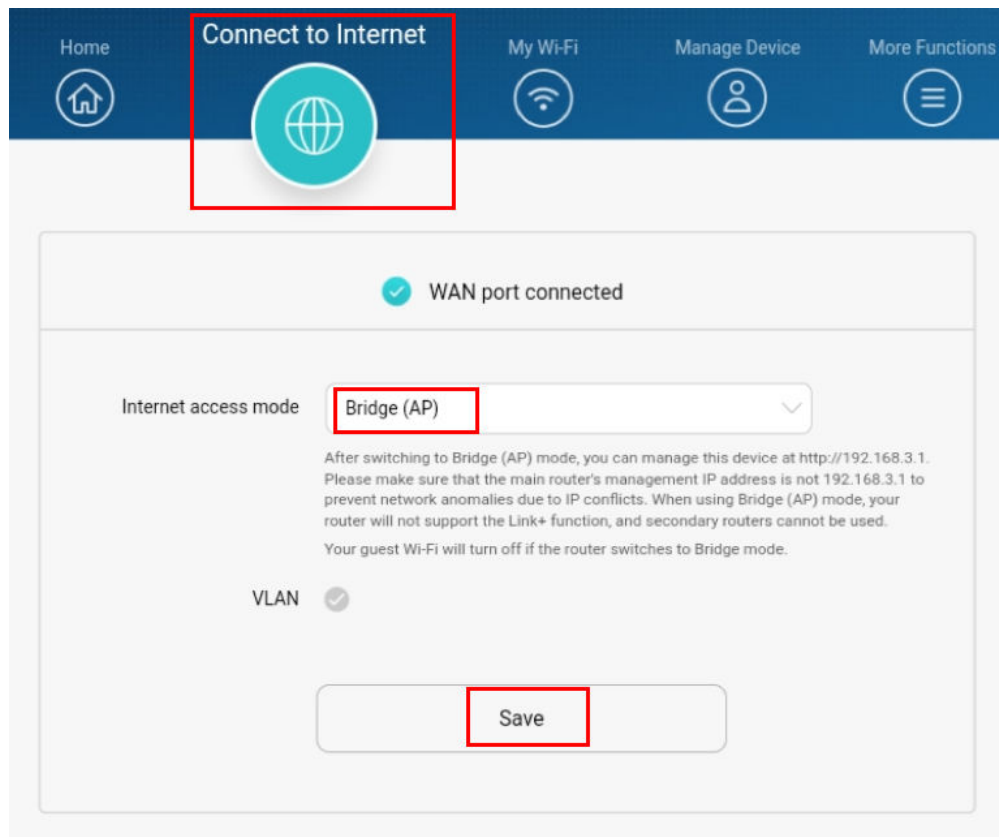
Home

Connect to Internet

My Wi-Fi

Manage Device

More Functions

WAN port connected

Internet access mode

Bridge (AP)

After switching to Bridge (AP) mode, you can manage this device at http://192.168.3.1. Please make sure that the main router's management IP address is not 192.168.3.1 to prevent network anomalies due to IP conflicts. When using Bridge (AP) mode, your router will not support the Link+ function, and secondary routers cannot be used.

Your guest Wi-Fi will turn off if the router switches to Bridge mode.

VLAN

Save